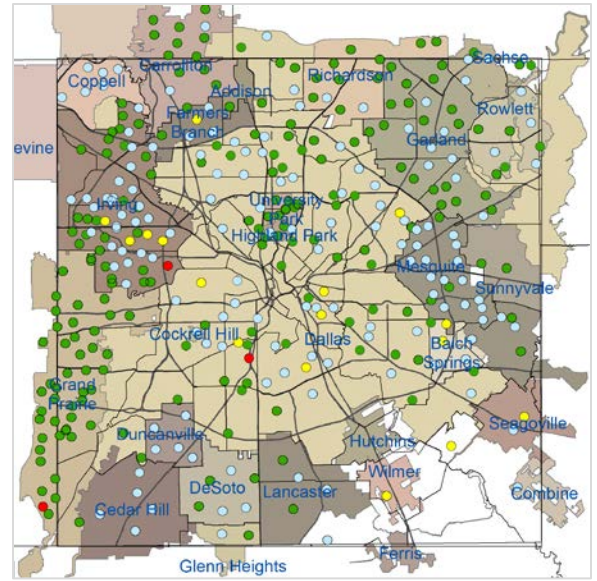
Coppell
Carrollton
Addison
Richardson
Sachse
Rowlett
Farmers Branch
Garland
evine
Irving
University Park
Highland Park
Mesquite
Sunnyvale
Cockrell Hill
Dallas
Balch Springs
Grand Prairie
Duncanville
Seagoville
Hutchins
Wilmer
DeSoto
Lancaster
Combine
Cedar Hill
Ferris
Glenn Heights